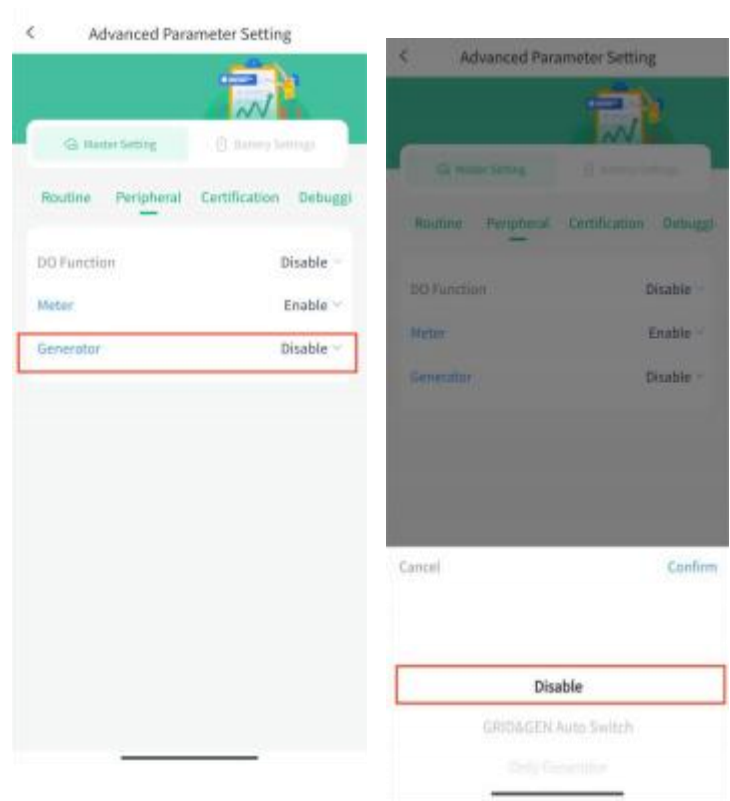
Advanced Parameter Setting

Master Setting

Battery Settings

Routine Peripheral Certification Debuggi

DO Function Disable

Meter Enable

Generator Disable

Advanced Parameter Setting

Master Setting

Battery Settings

Routine Peripheral Certification Debuggi

DO Function Disable

Meter Enable

Generator Disable

Cancel Confirm

Disable

GRID&GEN Auto Switch

Only Generator